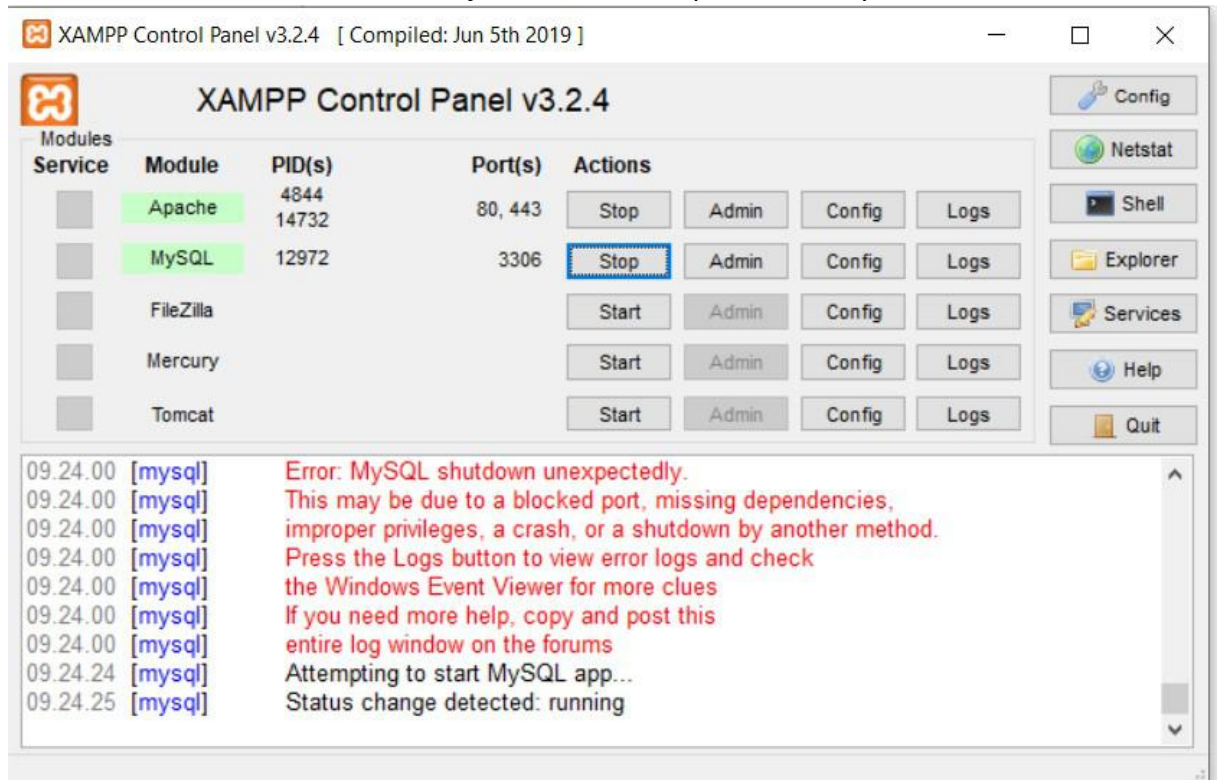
XAMPP Control Panel v3.2.4 [ Compiled: Jun 5th 2019 ]

XAMPP Control Panel v3.2.4

Config
Netstat
Shell
Explorer
Services
Help
Quit

Modules

| Service | Module | PID(s) | Port(s) | Actions | | | |
|---|---|---|---|---|---|---|---|
| | Apache | 4844 14732 | 80, 443 | Stop | Admin | Config | Logs |
| | MySQL | 12972 | 3306 | Stop | Admin | Config | Logs |
| | FileZilla | | | Start | Admin | Config | Logs |
| | Mercury | | | Start | Admin | Config | Logs |
| | Tomcat | | | Start | Admin | Config | Logs |

09.24.00 [mysql] Error: MySQL shutdown unexpectedly.
09.24.00 [mysql] This may be due to a blocked port, missing dependencies,
09.24.00 [mysql] improper privileges, a crash, or a shutdown by another method.
09.24.00 [mysql] Press the Logs button to view error logs and check
09.24.00 [mysql] the Windows Event Viewer for more clues
09.24.00 [mysql] If you need more help, copy and post this
09.24.00 [mysql] entire log window on the forums
09.24.24 [mysql] Attempting to start MySQL app...
09.24.25 [mysql] Status change detected: running